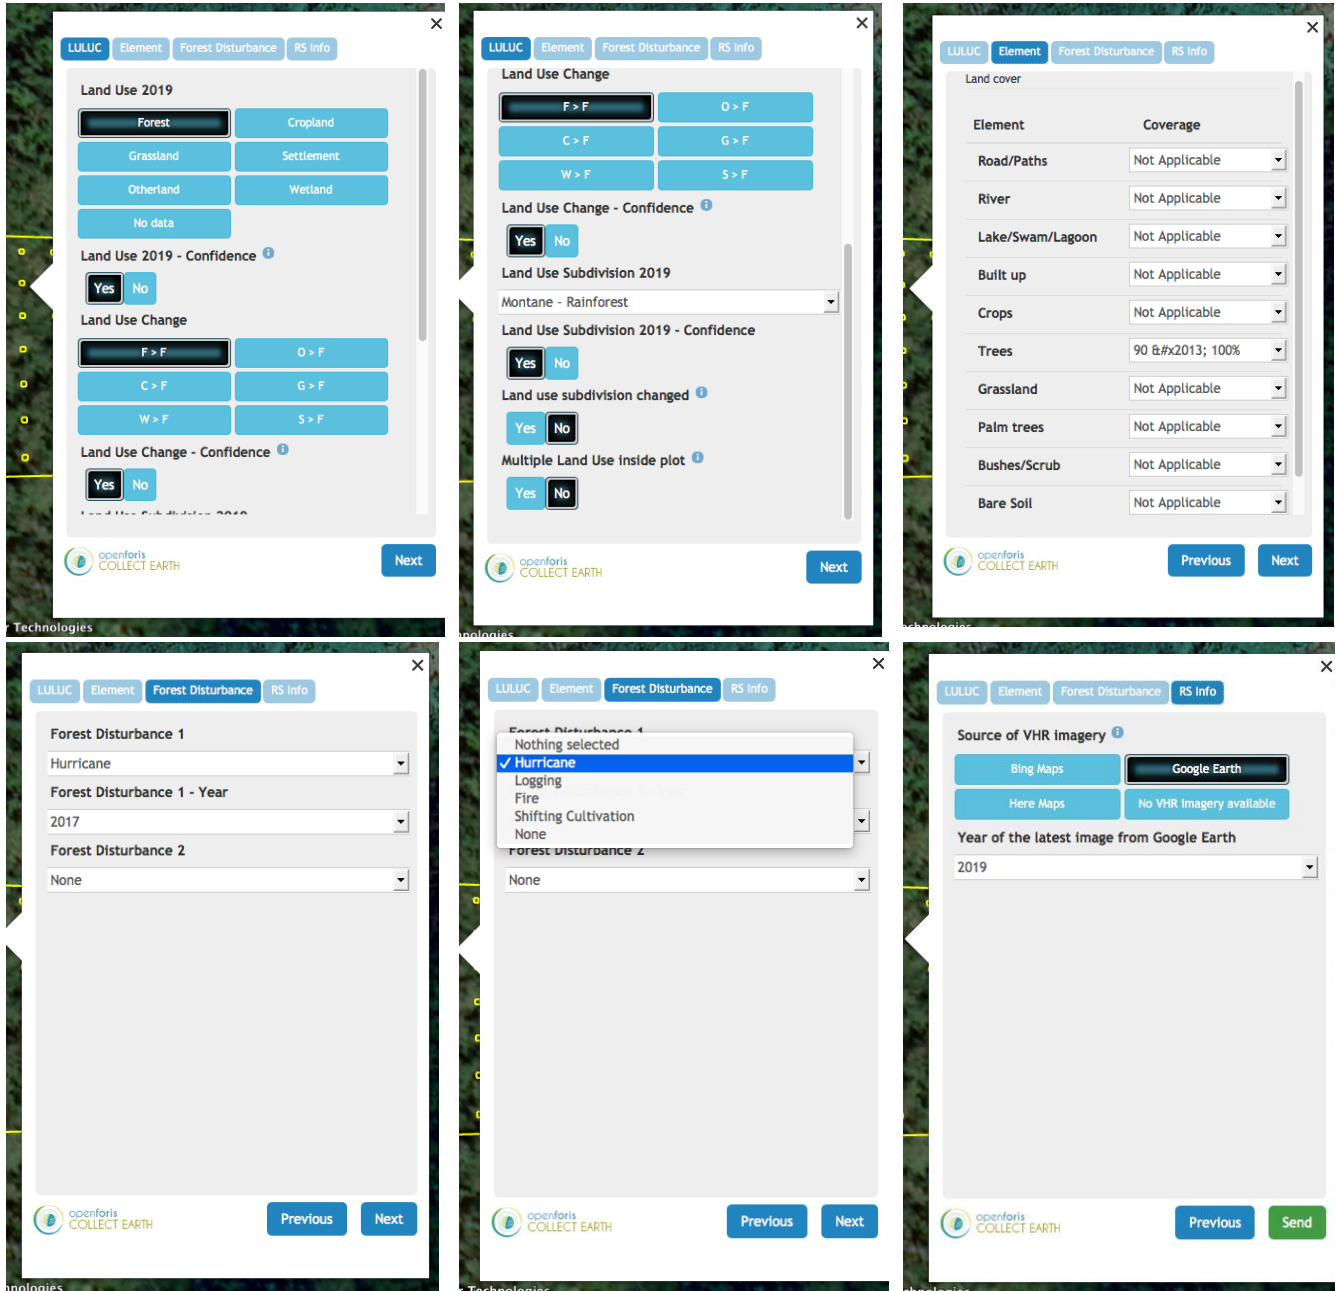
×
LULUC Element Forest Disturbance RS Info

Land Use 2019
Forest Cropland
Grassland Settlement
Otherland Wetland
No data

Land Use 2019 - Confidence
Yes No

Land Use Change
F > F O > F
C > F G > F
W > F S > F

Land Use Change - Confidence
Yes No

openforis COLLECT EARTH
Next

Technologies

×
LULUC Element Forest Disturbance RS Info

Land Use Change
F > F O > F
C > F G > F
W > F S > F

Land Use Change - Confidence
Yes No

Land Use Subdivision 2019
Montane - Rainforest

Land Use Subdivision 2019 - Confidence
Yes No

Land use subdivision changed
Yes No

Multiple Land Use inside plot
Yes No

openforis COLLECT EARTH
Next

×
LULUC Element Forest Disturbance RS Info

Land cover

| Element | Coverage |
|---|---|
| Road/Paths | Not Applicable |
| River | Not Applicable |
| Lake/Swam/Lagoon | Not Applicable |
| Built up | Not Applicable |
| Crops | Not Applicable |
| Trees | 90 &#x2013; 100% |
| Grassland | Not Applicable |
| Palm trees | Not Applicable |
| Bushes/Scrub | Not Applicable |
| Bare Soil | Not Applicable |

openforis COLLECT EARTH
Previous Next

×
LULUC Element Forest Disturbance RS Info

Forest Disturbance 1
Hurricane
Forest Disturbance 1 - Year
2017
Forest Disturbance 2
None

openforis COLLECT EARTH
Previous Next

×
LULUC Element Forest Disturbance RS Info

Nothing selected
✓ Hurricane
Logging
Fire
Shifting Cultivation
None
Forest Disturbance 2
None

openforis COLLECT EARTH
Previous Next

Technologies

×
LULUC Element Forest Disturbance RS Info

Source of VHR imagery
Bing Maps Google Earth
Here Maps No VHR imagery available

Year of the latest image from Google Earth
2019

openforis COLLECT EARTH
Previous Send